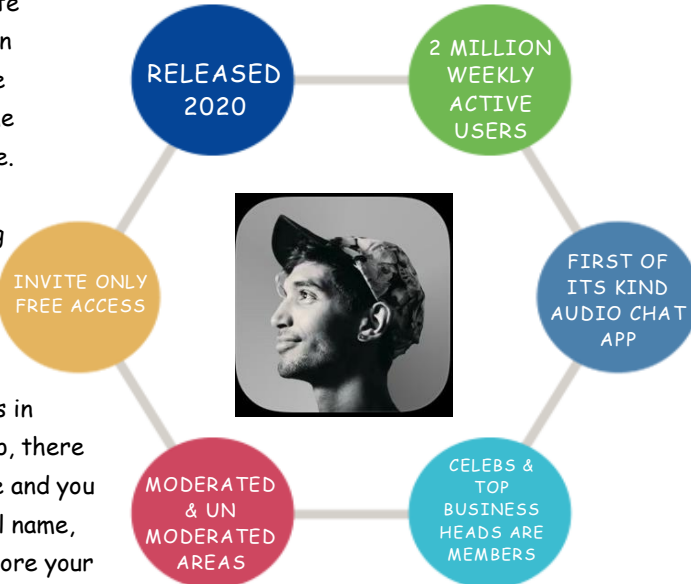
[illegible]e
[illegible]n
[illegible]e
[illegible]e
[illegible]e.

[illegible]g

RELEASED 2020

2 MILLION WEEKLY ACTIVE USERS

FIRST OF ITS KIND AUDIO CHAT APP

CELEBS & TOP BUSINESS HEADS ARE MEMBERS

MODERATED & UN MODERATED AREAS

INVITE ONLY FREE ACCESS

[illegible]s in
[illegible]p, there
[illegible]e and you
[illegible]l name,
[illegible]ore your